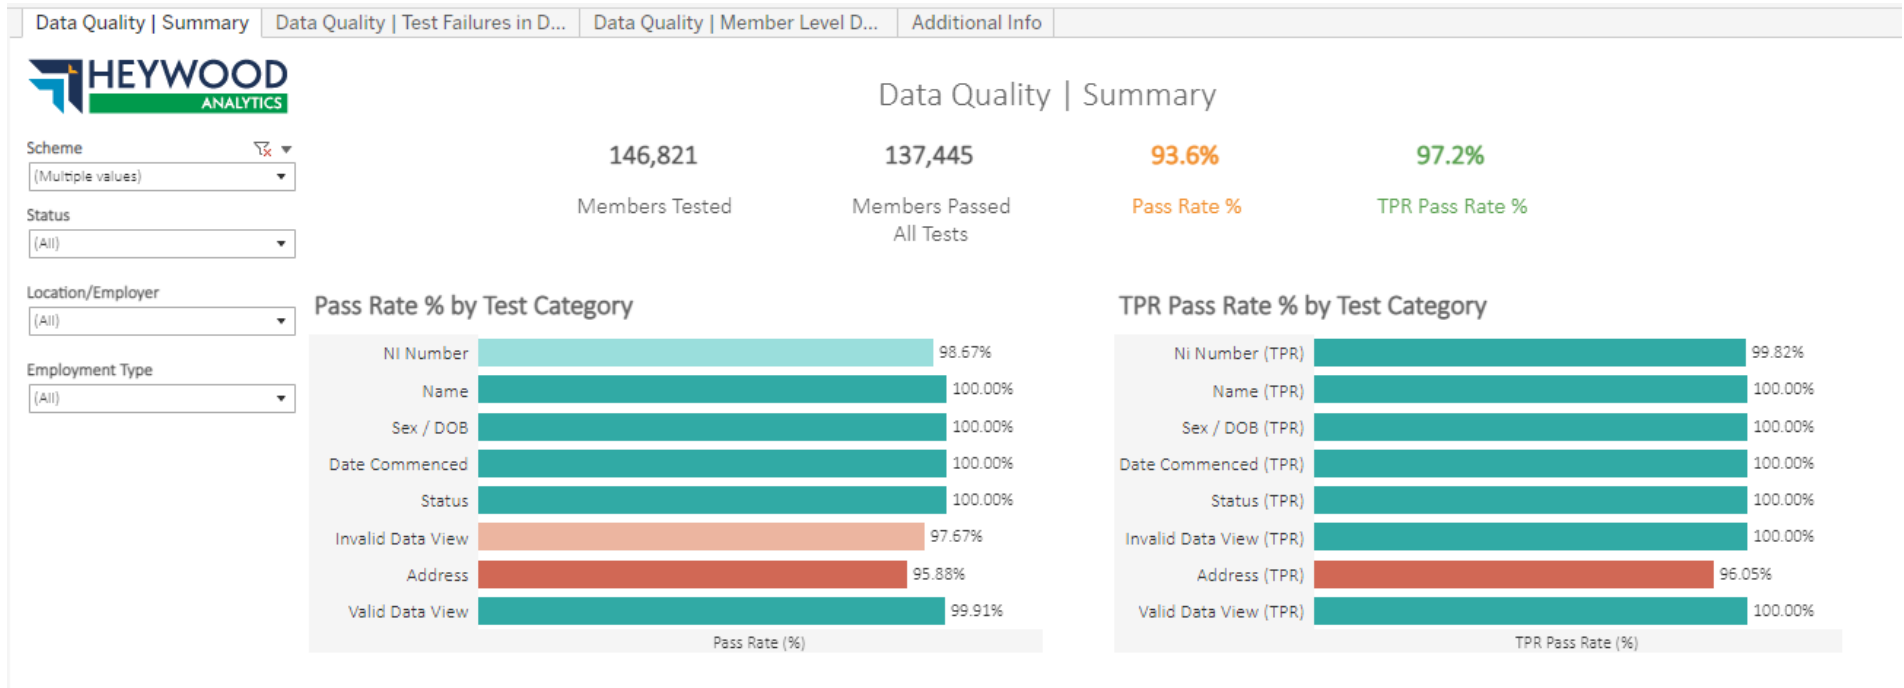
Data Quality | Summary | Data Quality | Test Failures in D... | Data Quality | Member Level D... | Additional Info

HEYWOOD ANALYTICS

Data Quality | Summary

Scheme
(Multiple values)

Status
(All)

Location/Employer
(All)

Employment Type
(All)

146,821
Members Tested

137,445
Members Passed All Tests

93.6%
Pass Rate %

97.2%
TPR Pass Rate %

Pass Rate % by Test Category

| Test Category | Pass Rate (%) |
|---|---|
| NI Number | 98.67% |
| Name | 100.00% |
| Sex / DOB | 100.00% |
| Date Commenced | 100.00% |
| Status | 100.00% |
| Invalid Data View | 97.67% |
| Address | 95.88% |
| Valid Data View | 99.91% |

Pass Rate (%)

TPR Pass Rate % by Test Category

| Test Category | TPR Pass Rate (%) |
|---|---|
| Ni Number (TPR) | 99.82% |
| Name (TPR) | 100.00% |
| Sex / DOB (TPR) | 100.00% |
| Date Commenced (TPR) | 100.00% |
| Status (TPR) | 100.00% |
| Invalid Data View (TPR) | 100.00% |
| Address (TPR) | 96.05% |
| Valid Data View (TPR) | 100.00% |

TPR Pass Rate (%)